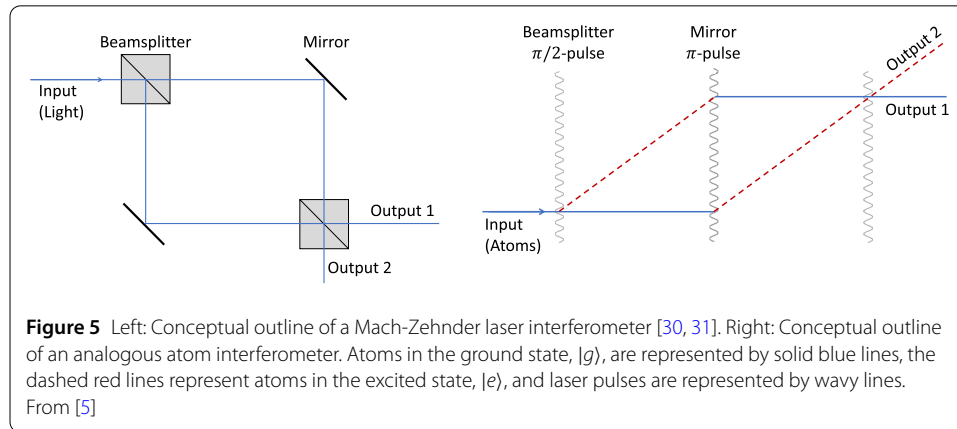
Beamsplitter

Mirror

Input
(Light)

Output 1

Output 2

Beamsplitter
$\pi/2$-pulse

Mirror
$\pi$-pulse

Output 2

Output 1

Input
(Atoms)

**Figure 5** Left: Conceptual outline of a Mach-Zehnder laser interferometer [30, 31]. Right: Conceptual outline of an analogous atom interferometer. Atoms in the ground state, $|g\rangle$, are represented by solid blue lines, the dashed red lines represent atoms in the excited state, $|e\rangle$, and laser pulses are represented by wavy lines. From [5]